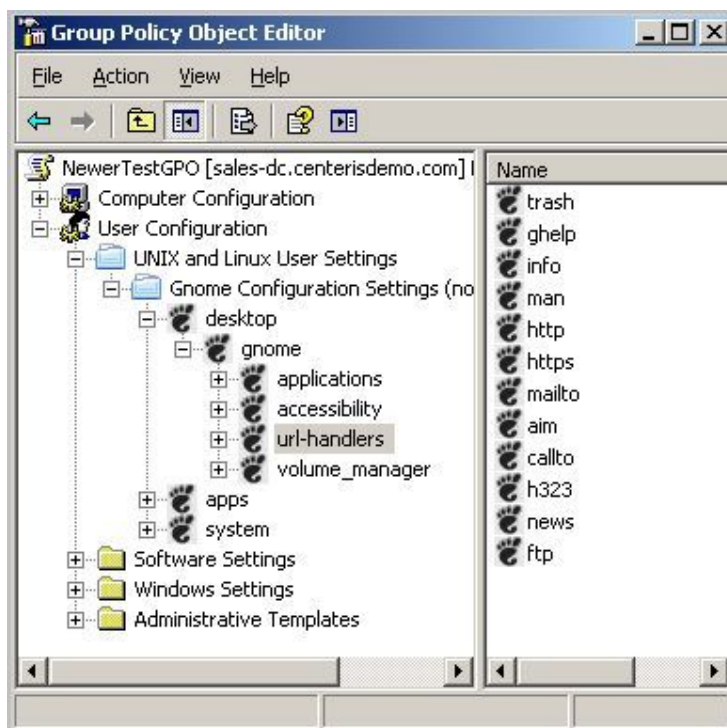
Group Policy Object Editor

File Action View Help

NewerTestGPO [sales-dc.centerisdemo.com] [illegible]
Computer Configuration
User Configuration
UNIX and Linux User Settings
Gnome Configuration Settings (no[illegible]
desktop
gnome
applications
accessibility
url-handlers
volume_manager
apps
system
Software Settings
Windows Settings
Administrative Templates

Name
trash
ghelp
info
man
http
https
mailto
aim
callto
h323
news
ftp